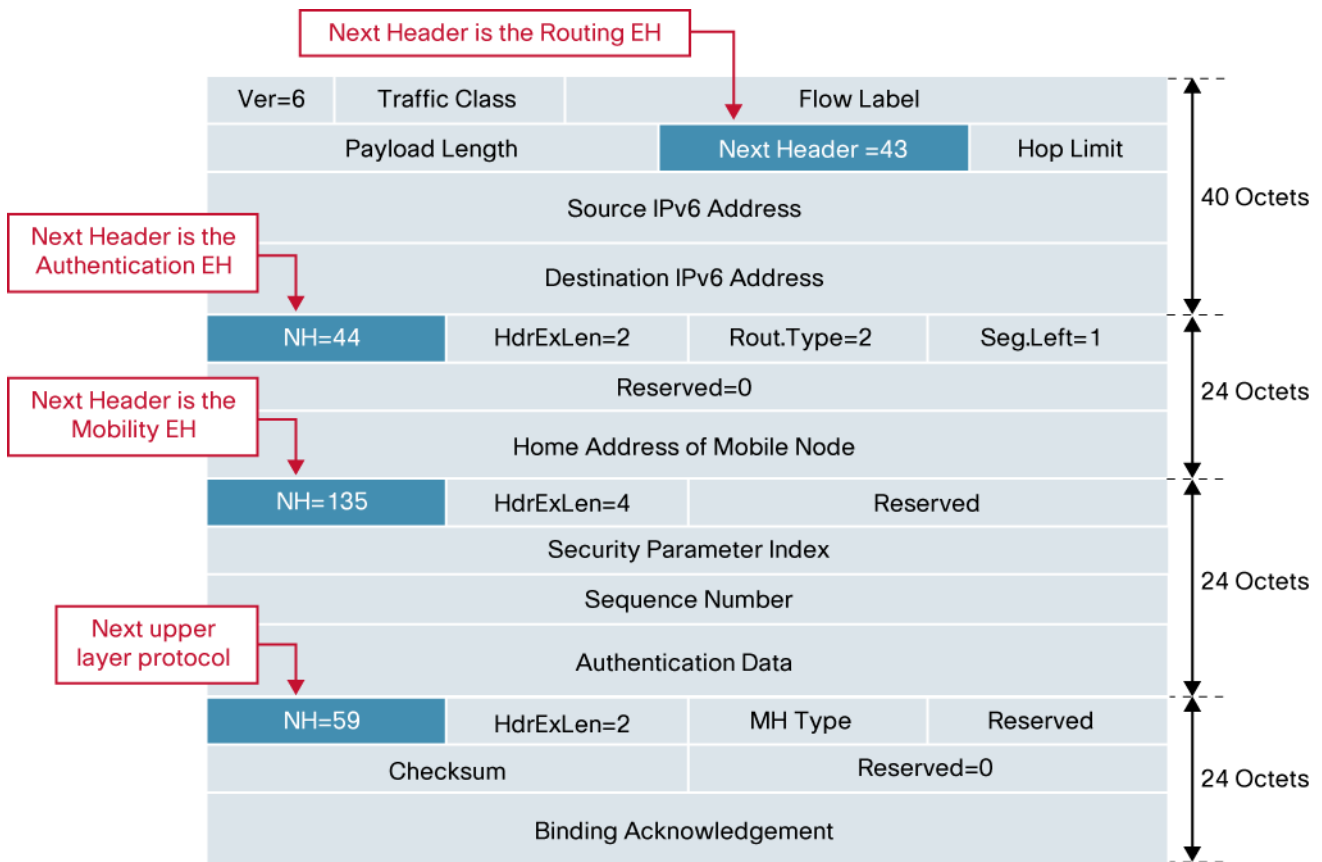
Next Header is the Routing EH

| Ver=6 | Traffic Class | Flow Label | |
|---|---|---|---|
| Payload Length | | Next Header =43 | Hop Limit |
| Source IPv6 Address | | | |
| Destination IPv6 Address | | | |

40 Octets

Next Header is the Authentication EH

| NH=44 | HdrExLen=2 | Rout.Type=2 | Seg.Left=1 |
|---|---|---|---|
| Reserved=0 | | | |
| Home Address of Mobile Node | | | |

24 Octets

Next Header is the Mobility EH

| NH=135 | HdrExLen=4 | Reserved |
|---|---|---|
| Security Parameter Index | | |
| Sequence Number | | |
| Authentication Data | | |

24 Octets

Next upper layer protocol

| NH=59 | HdrExLen=2 | MH Type | Reserved |
|---|---|---|---|
| Checksum | | Reserved=0 | |
| Binding Acknowledgement | | | |

24 Octets